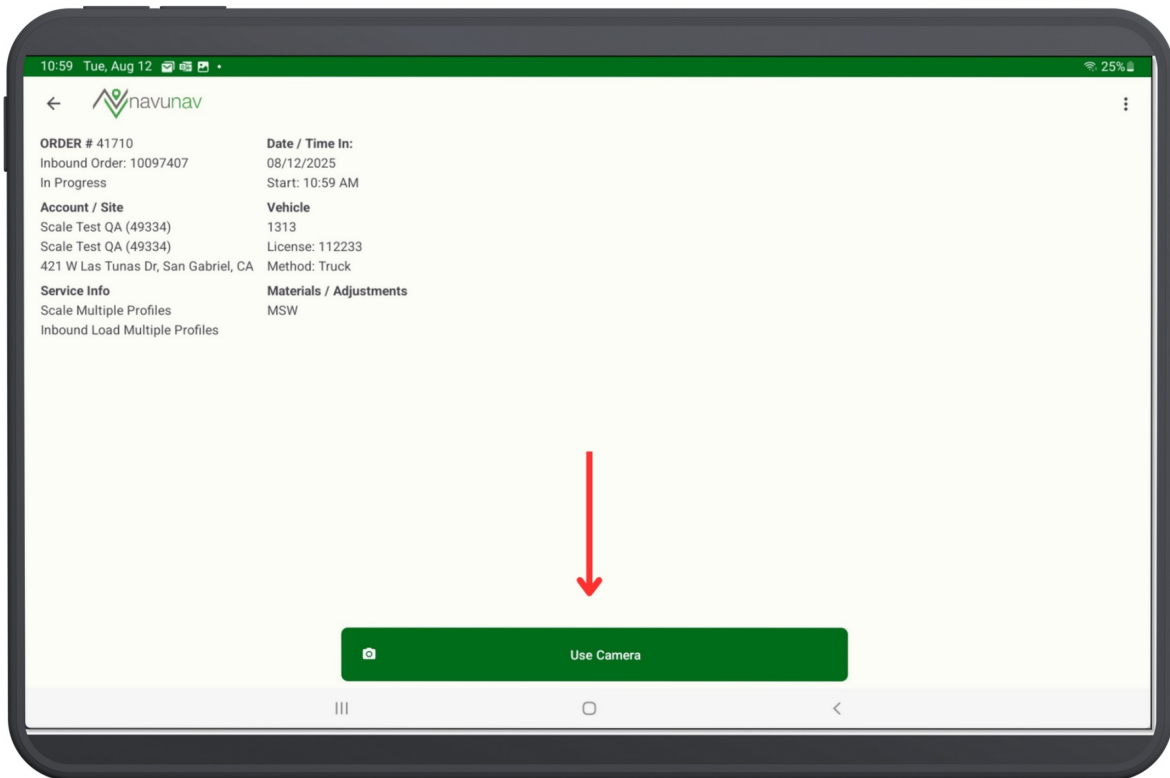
10:59 Tue, Aug 12 • 25%

navunav

ORDER # 41710
Inbound Order: 10097407
In Progress

Date / Time In:
08/12/2025
Start: 10:59 AM

Account / Site
Scale Test QA (49334)
Scale Test QA (49334)
421 W Las Tunas Dr, San Gabriel, CA

Vehicle
1313
License: 112233
Method: Truck

Service Info
Scale Multiple Profiles
Inbound Load Multiple Profiles

Materials / Adjustments
MSW

Use Camera